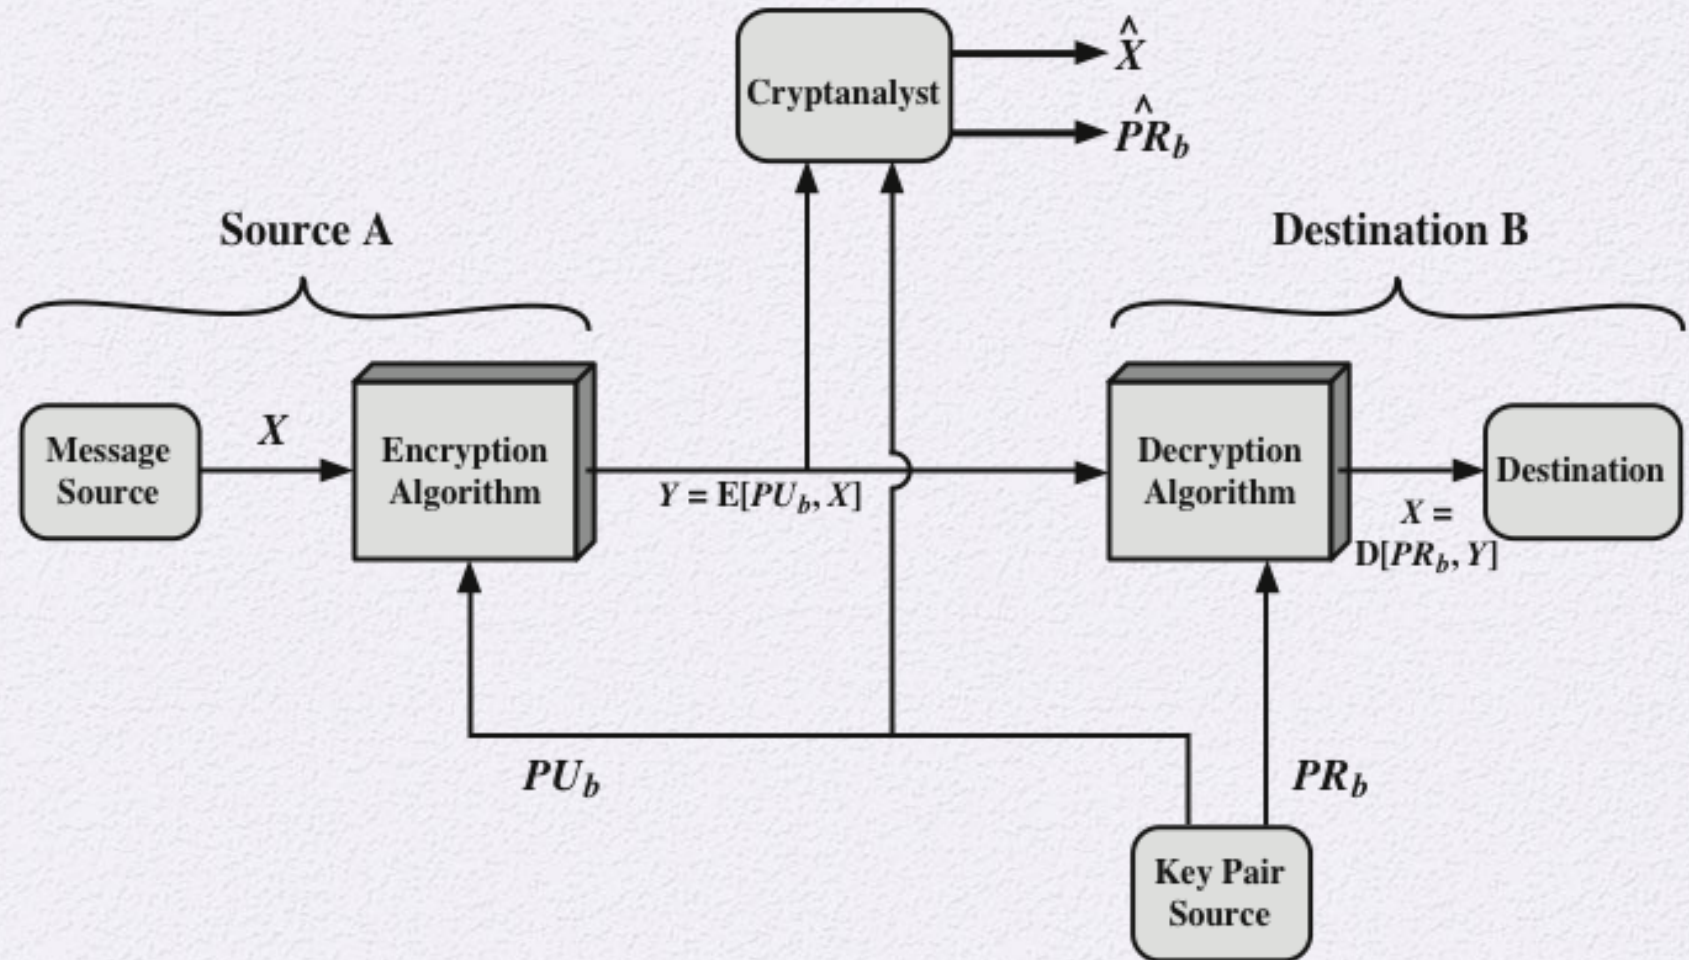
Cryptanalyst

$\hat{X}$

$\hat{PR}_b$

Source A

Destination B

Message Source

$X$

Encryption Algorithm

$Y = E[PU_b, X]$

Decryption Algorithm

Destination

$X = D[PR_b, Y]$

$PU_b$

$PR_b$

Key Pair Source